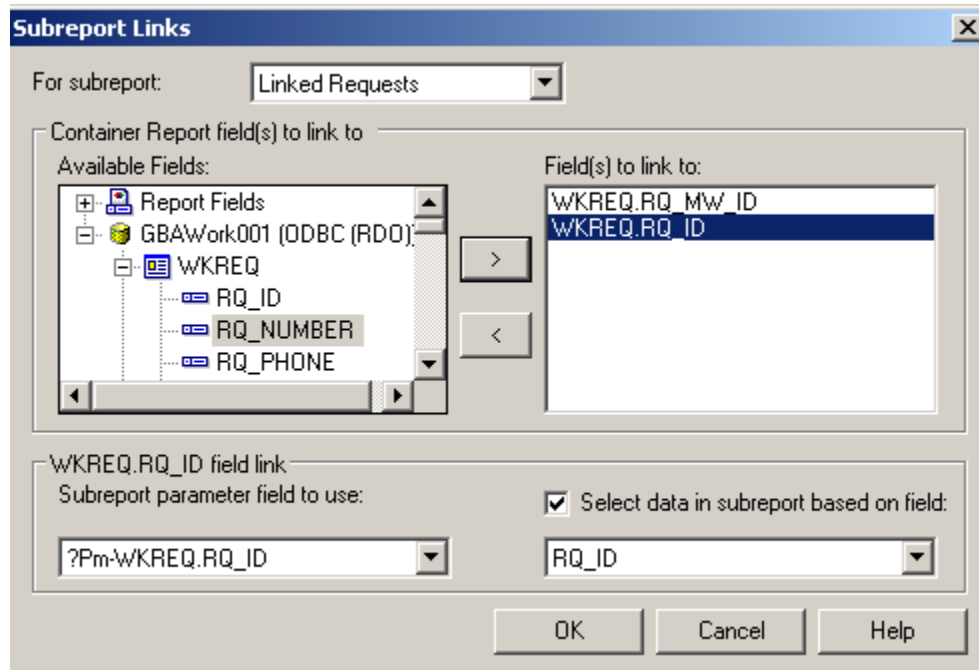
Subreport Links

For subreport: Linked Requests

Container Report field(s) to link to

Available Fields:

Report Fields
GBAWork001 (ODBC (RDO)
WKREQ
RQ_ID
RQ_NUMBER
RQ_PHONE

>

<

Field(s) to link to:

WKREQ.RQ_MW_ID
WKREQ.RQ_ID

WKREQ.RQ_ID field link

Subreport parameter field to use:

?Pm-WKREQ.RQ_ID

Select data in subreport based on field:

RQ_ID

OK Cancel Help